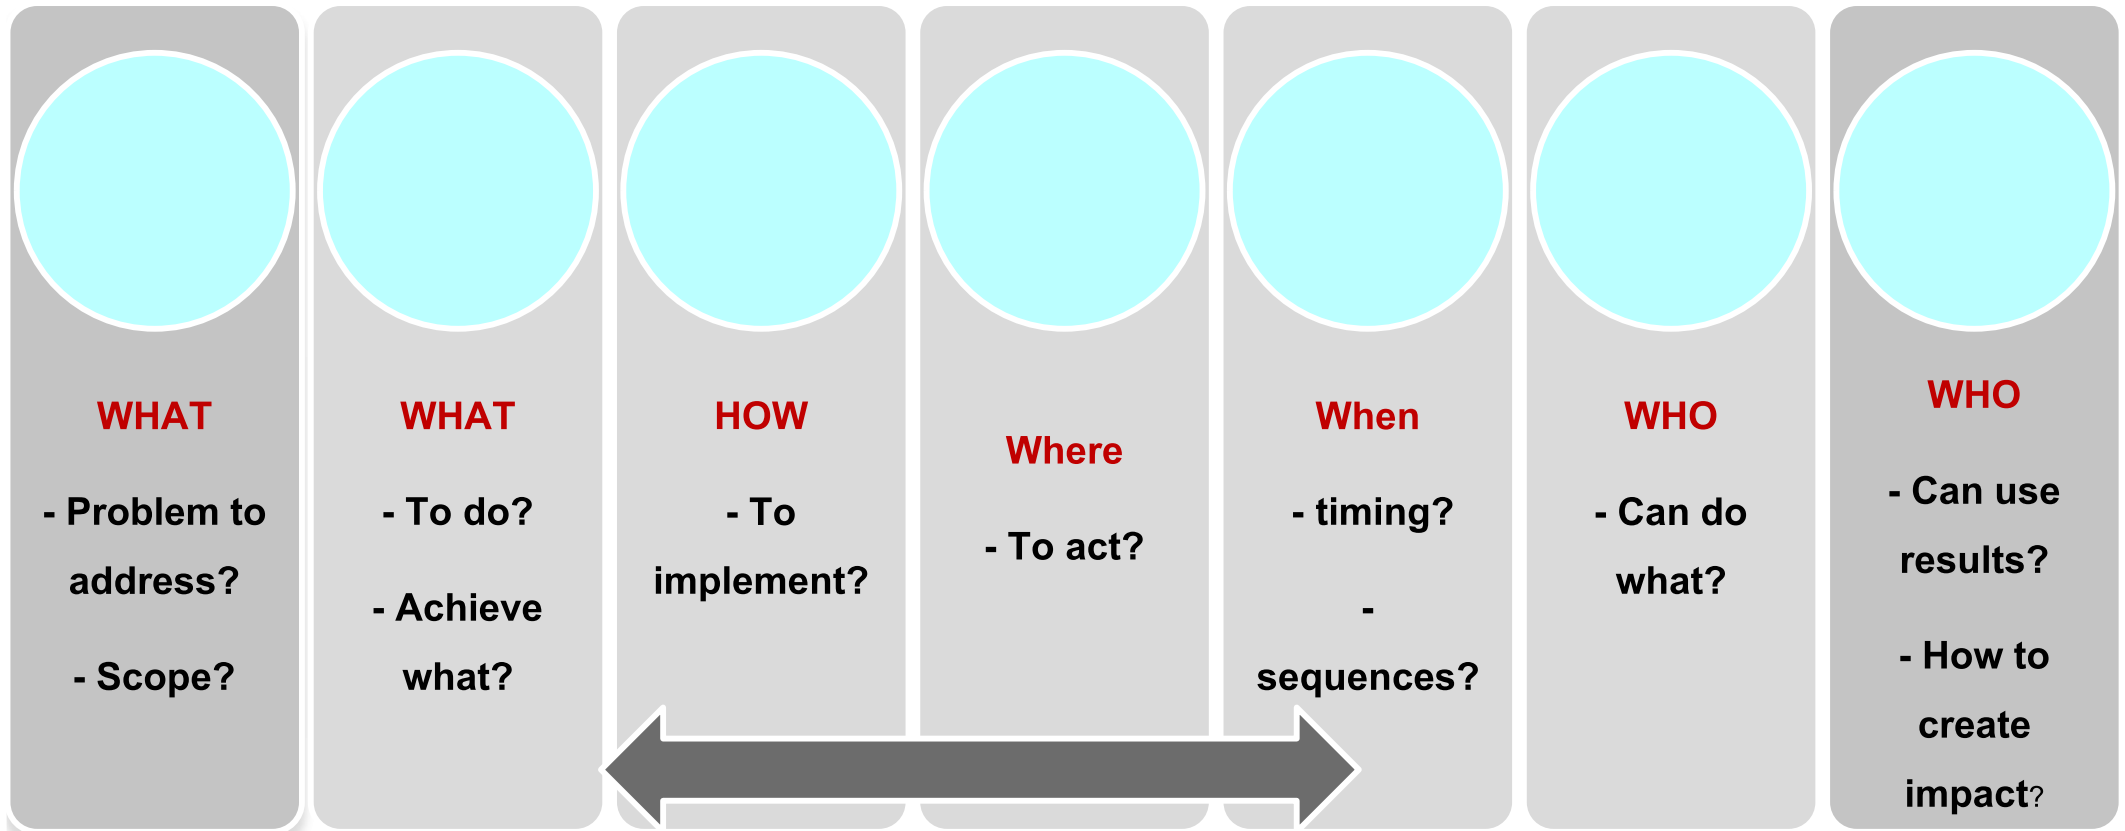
WHAT

- Problem to address?

- Scope?

WHAT

- To do?

- Achieve what?

HOW

- To implement?

Where

- To act?

When

- timing?

- sequences?

WHO

- Can do what?

WHO

- Can use results?

- How to create impact?